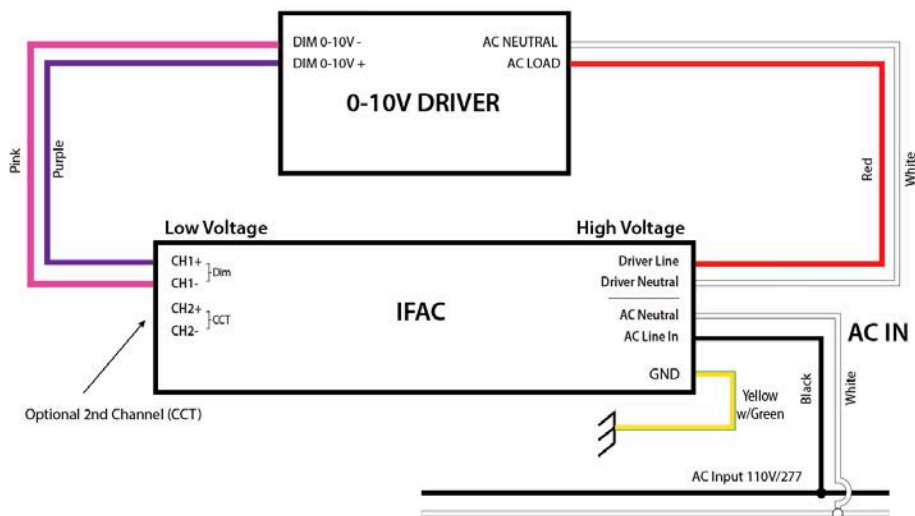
DIM 0-10V -
DIM 0-10V +
AC NEUTRAL
AC LOAD
0-10V DRIVER

Pink
Purple
Red
White

Low Voltage
High Voltage

CH1+
CH1-
Dim
CH2+
CH2-
CCT

IFAC

Driver Line
Driver Neutral
AC Neutral
AC Line In
GND

AC IN
Black
White
Yellow w/Green

Optional 2nd Channel (CCT)

AC Input 110V/277